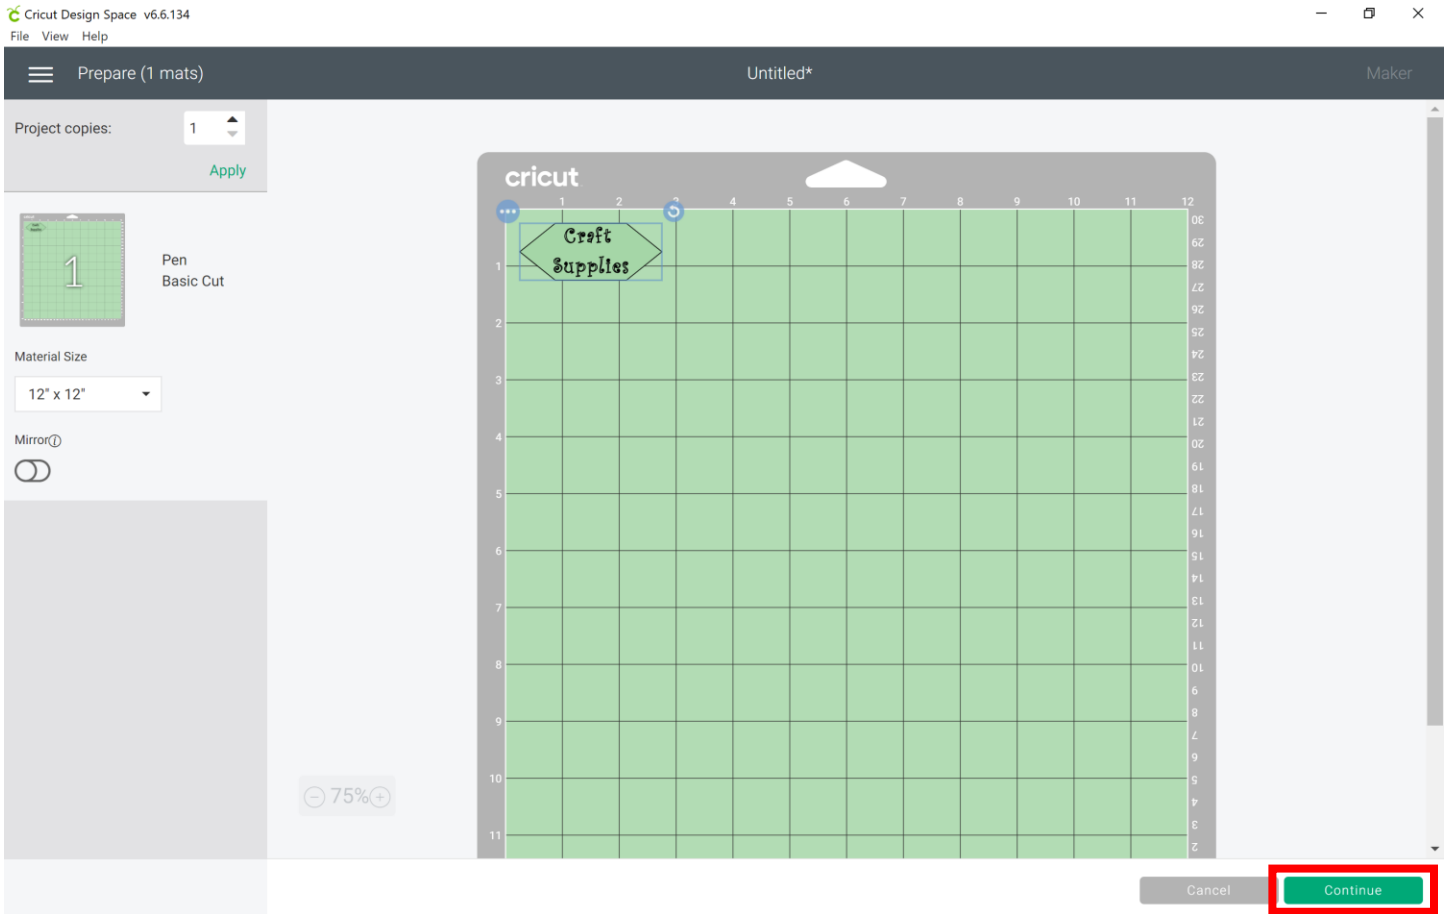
Cricut Design Space v6.6.134
File View Help

Prepare (1 mats)
Untitled*
Maker

Project copies: 1
Apply

1
Pen
Basic Cut

Material Size
12" x 12"

Mirror

cricut
1 2 3 4 5 6 7 8 9 10 11 12
30 29 28 27 26 25 24 23 22 21 20 19 18 17 16 15 14 13 12 11 10 9 8 7 6 5 4 3 2
1 2 3 4 5 6 7 8 9 10 11

Craft Supplies

75%

Cancel
Continue